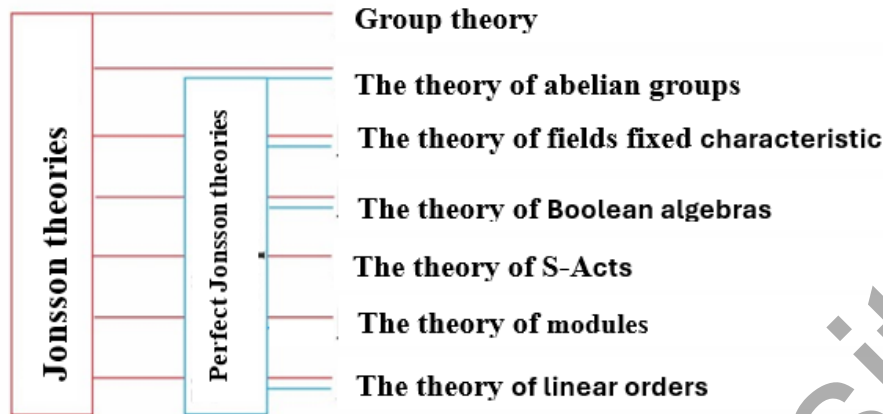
Jonsson theories

Perfect Jonsson theories

Group theory

The theory of abelian groups

The theory of fields fixed characteristic

The theory of Boolean algebras

The theory of S-Acts

The theory of modules

The theory of linear orders